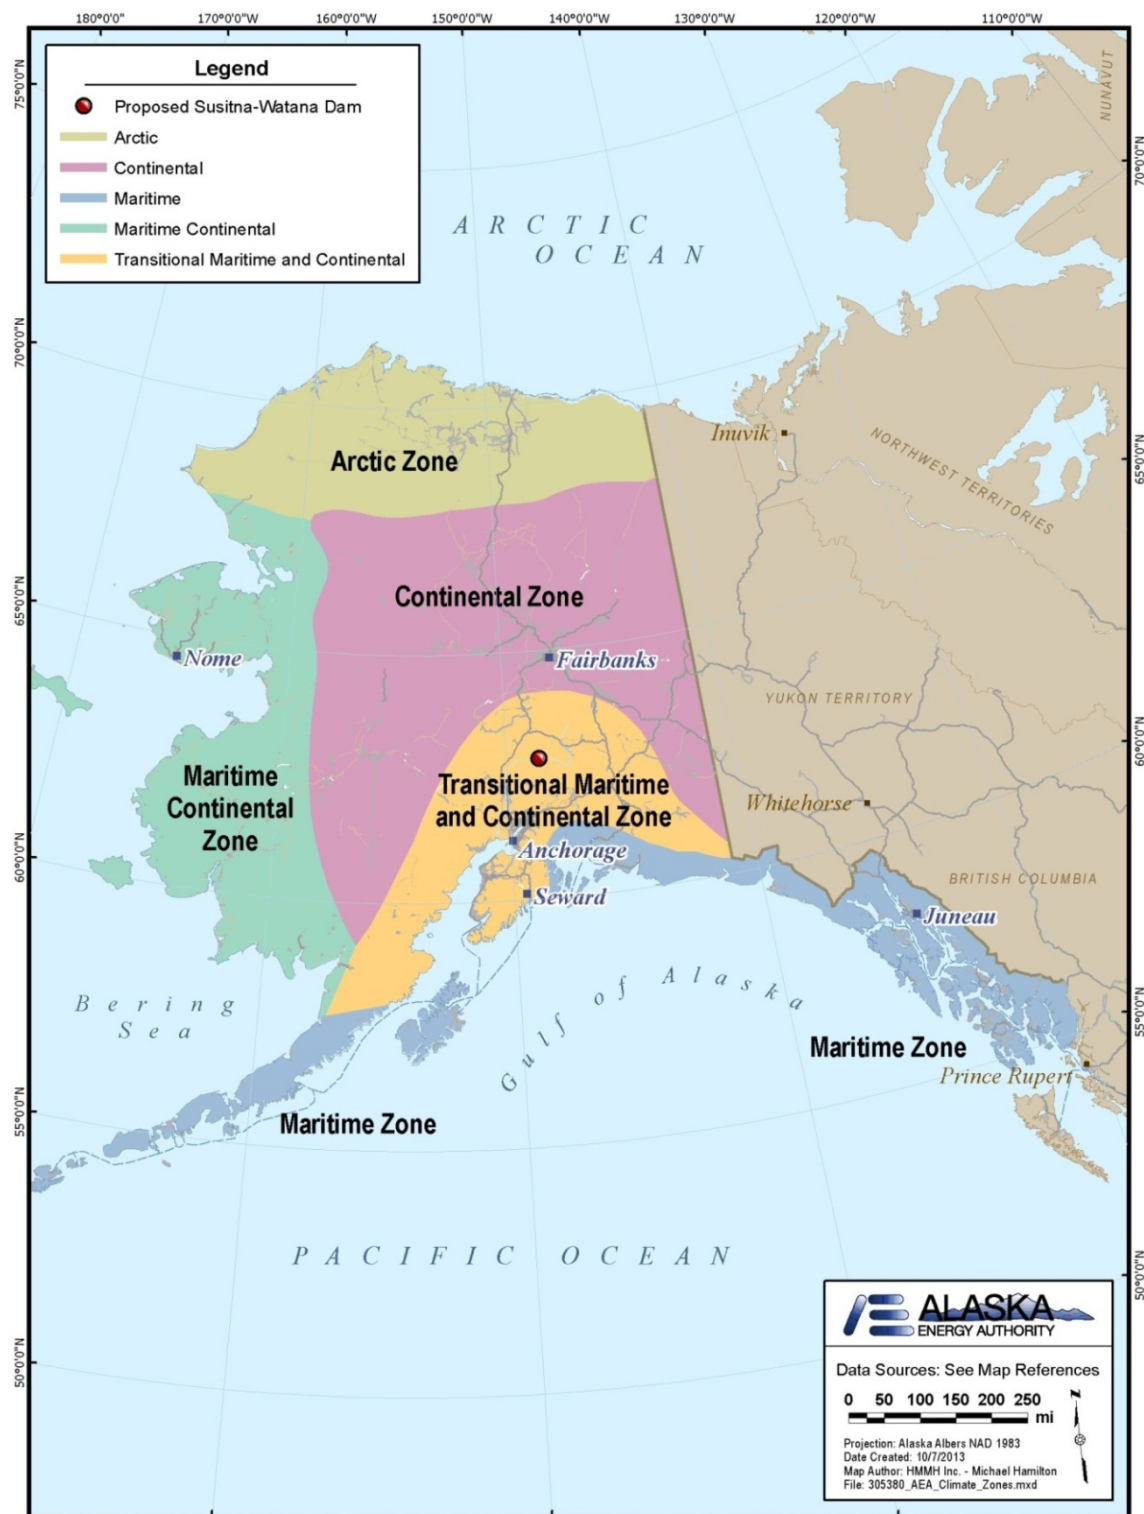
180°0'0" 170°0'0"W 160°0'0"W 150°0'0"W 140°0'0"W 130°0'0"W 120°0'0"W 110°0'0"W

75°0'0"N 70°0'0"N 65°0'0"N 60°0'0"N 55°0'0"N 50°0'0"N

70°0'0"N 65°0'0"N 60°0'0"N 55°0'0"N 50°0'0"N

Legend
Proposed Susitna-Watana Dam
Arctic
Continental
Maritime
Maritime Continental
Transitional Maritime and Continental

ARCTIC OCEAN

NUNAVUT

Inuvik

NORTHWEST TERRITORIES

Arctic Zone

Continental Zone

Nome

Fairbanks

YUKON TERRITORY

Maritime Continental Zone

Transitional Maritime and Continental Zone

Whitehorse

Anchorage

Seward

BRITISH COLUMBIA

Juneau

Bering Sea

Gulf of Alaska

Maritime Zone

Prince Rupert

Maritime Zone

PACIFIC OCEAN

ALASKA ENERGY AUTHORITY

Data Sources: See Map References

0 50 100 150 200 250 mi

Projection: Alaska Albers NAD 1983
Date Created: 10/7/2013
Map Author: HMMH Inc. - Michael Hamilton
File: 305380_AEA_Climate_Zones.mxd